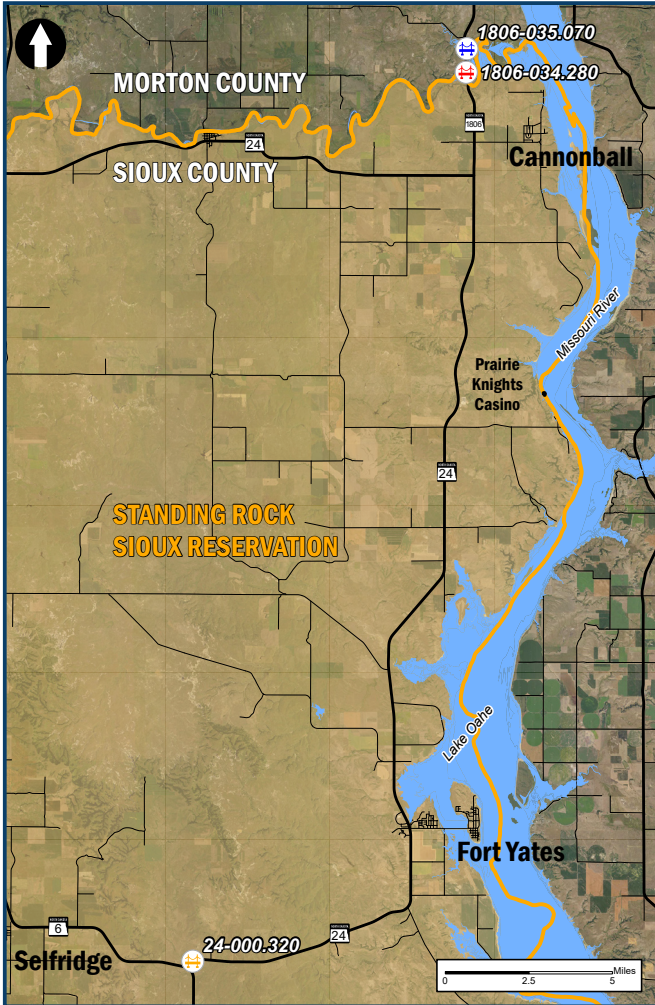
1806-035.070
1806-034.280
MORTON COUNTY
1806
24
SIOUX COUNTY
Cannonball
Missouri River
Prairie Knights Casino
24
STANDING ROCK SIOUX RESERVATION
Lake Oahe
Fort Yates
6
24
Selfridge
24-000.320
0 2.5 5 Miles